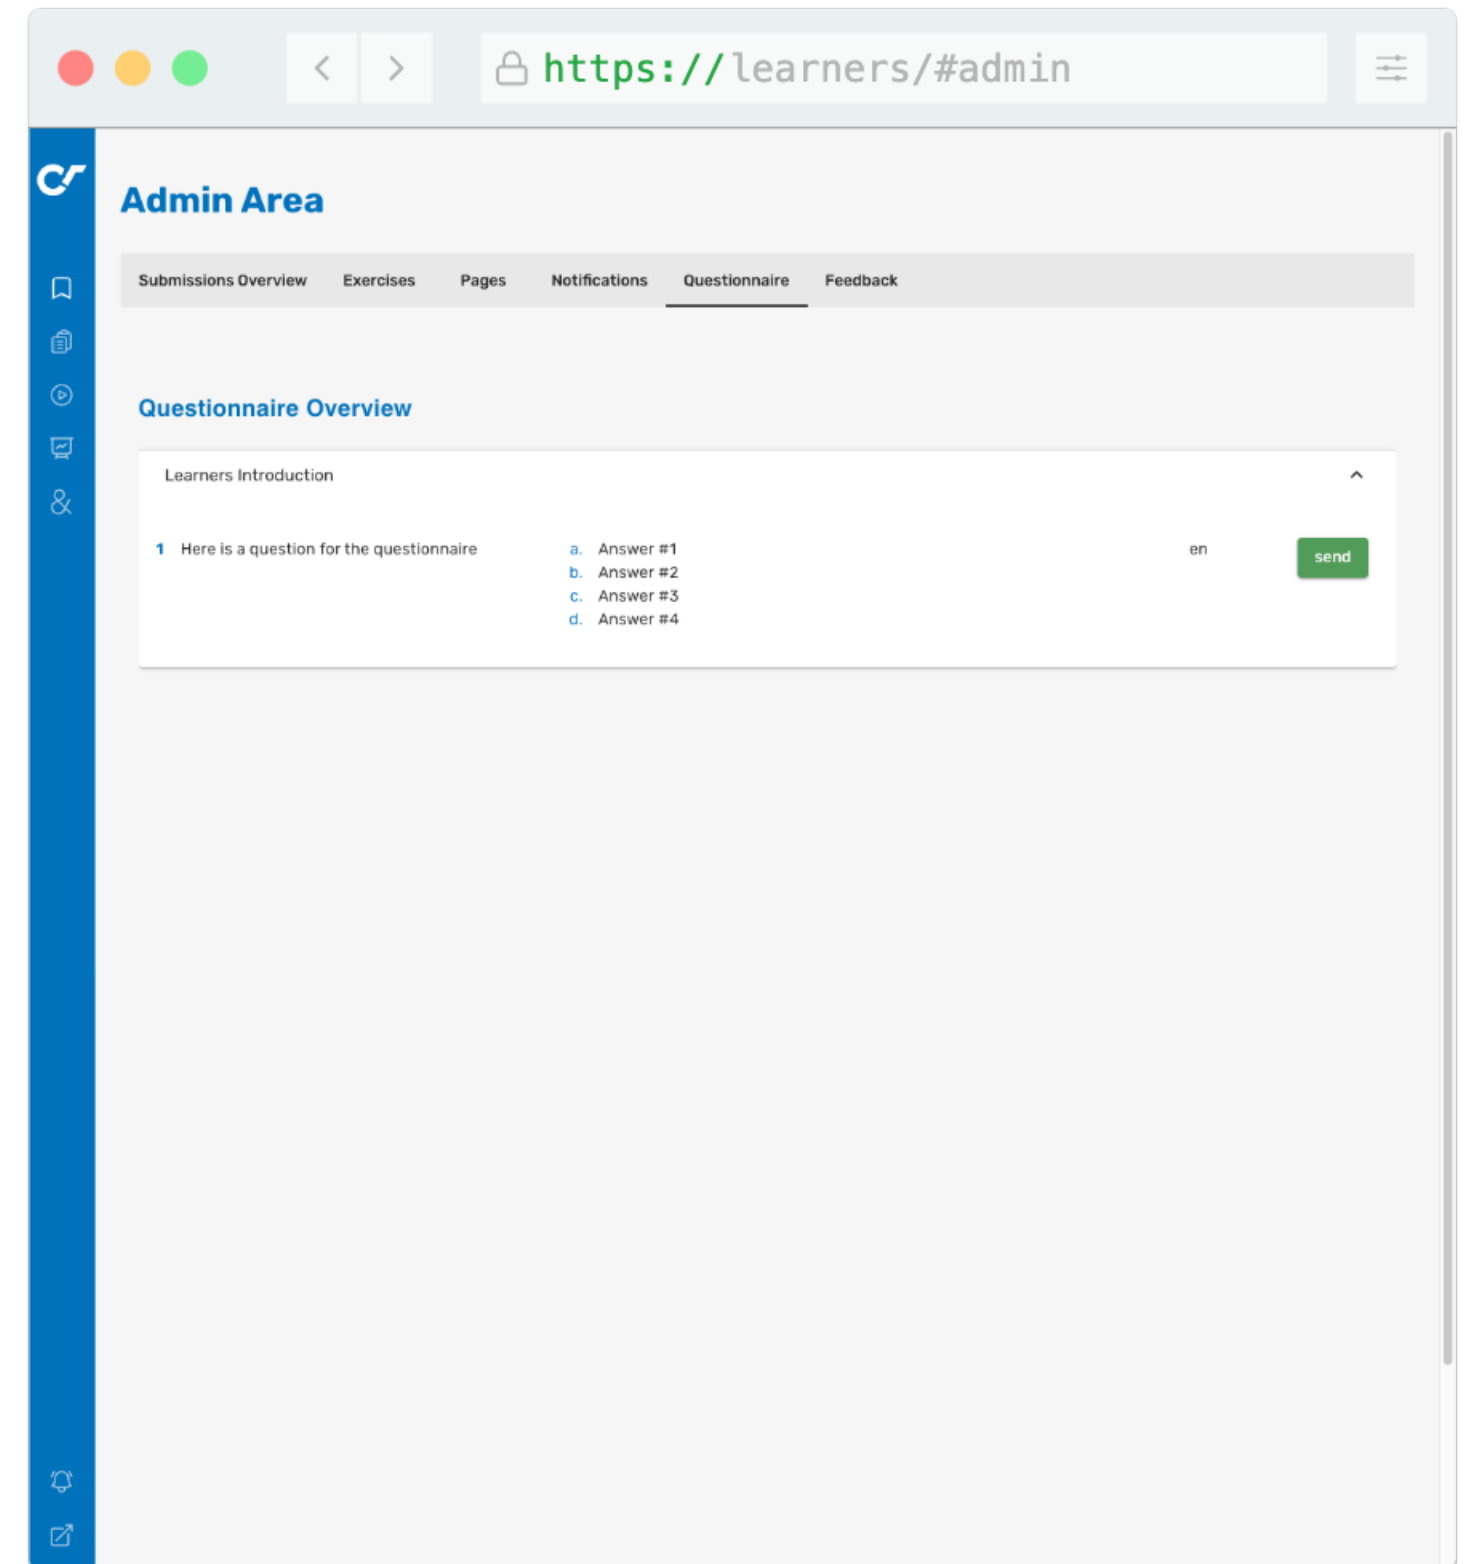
https://learners/#admin

Admin Area

Submissions Overview Exercises Pages Notifications Questionnaire Feedback

Questionnaire Overview

Learners Introduction

1 Here is a question for the questionnaire

a. Answer #1
b. Answer #2
c. Answer #3
d. Answer #4

en

send